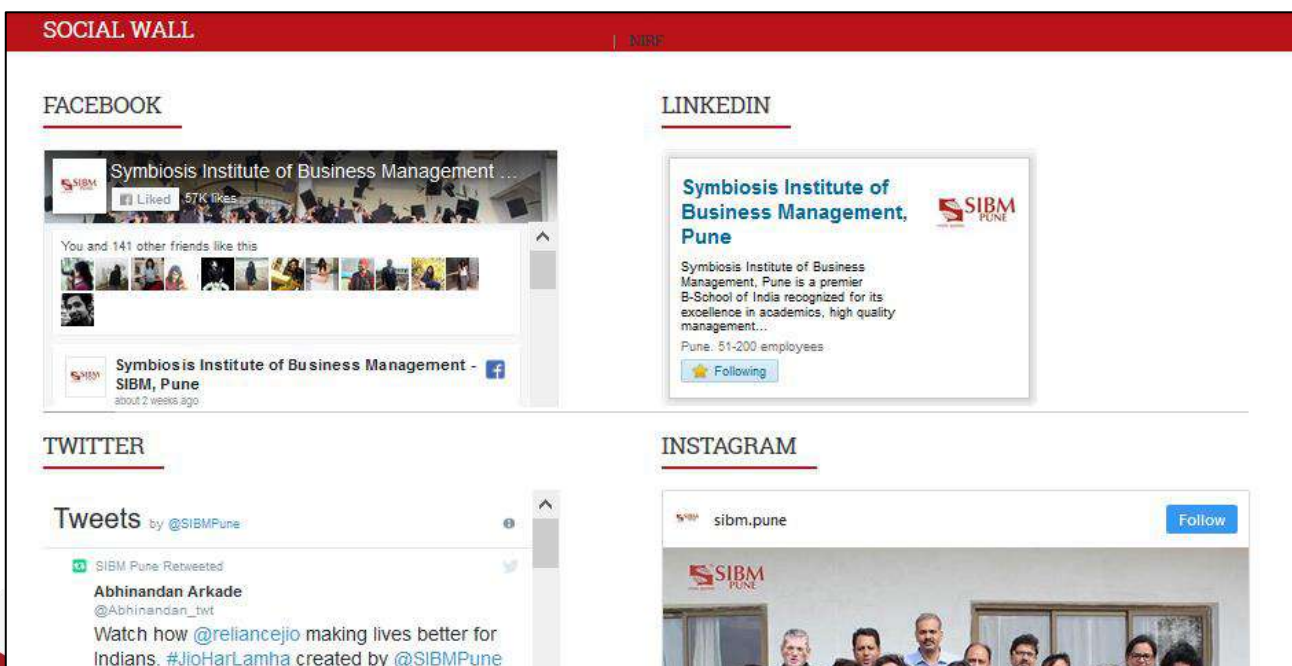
SOCIAL WALL

| NIRF

FACEBOOK

Symbiosis Institute of Business Management ...

Liked 57K likes

You and 141 other friends like this

Symbiosis Institute of Business Management - SIBM, Pune

about 2 weeks ago

LINKEDIN

Symbiosis Institute of Business Management, Pune

SIBM PUNE

Symbiosis Institute of Business Management, Pune is a premier B-School of India recognized for its excellence in academics, high quality management...

Pune. 51-200 employees

Following

TWITTER

Tweets by @SIBMPune

SIBM Pune Retweeted

Abhinandan Arkade

@Abhinandan_twt

Watch how @reliancejio making lives better for Indians. #JioHarLamha created by @SIBMPune

INSTAGRAM

sibm.pune

Follow

SIBM PUNE